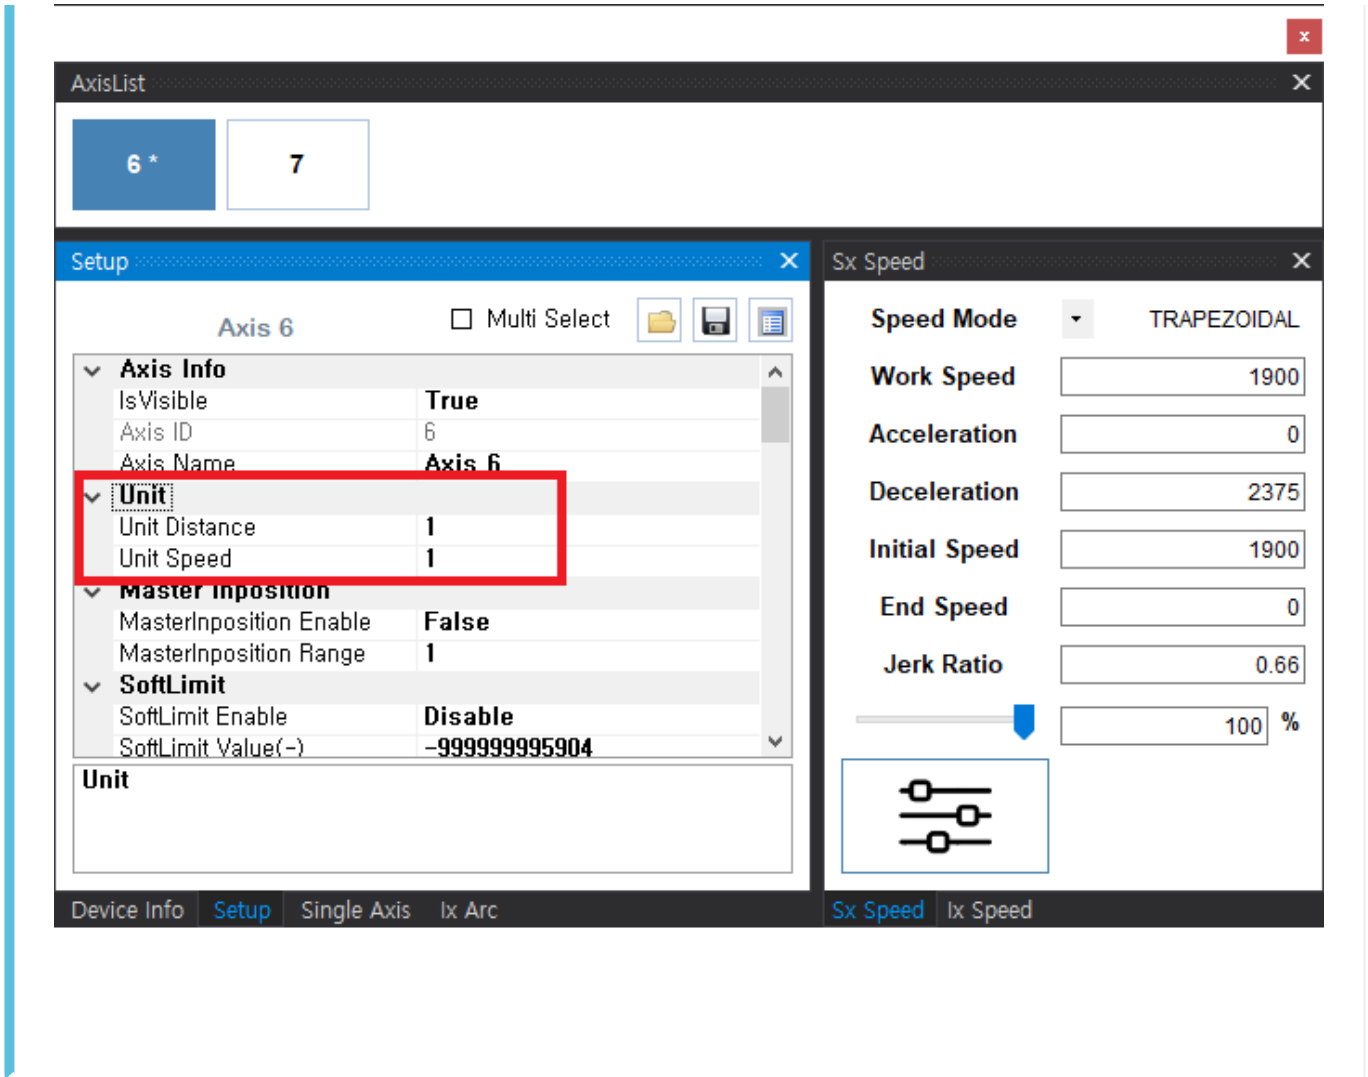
×

AxisList ×

6 *

7

Setup ×

Axis 6

Multi Select

| | |
|---|---|
| Axis Info | |
| IsVisible | True |
| Axis ID | 6 |
| Axis Name | Axis 6 |
| Unit | |
| Unit Distance | 1 |
| Unit Speed | 1 |
| Master Inposition | |
| MasterInposition Enable | False |
| MasterInposition Range | 1 |
| SoftLimit | |
| SoftLimit Enable | Disable |
| SoftLimit Value(-) | -999999995904 |

Unit

Device Info Setup Single Axis Ix Arc

Sx Speed ×

Speed Mode TRAPEZOIDAL

Work Speed 1900

Acceleration 0

Deceleration 2375

Initial Speed 1900

End Speed 0

Jerk Ratio 0.66

100 %

Sx Speed Ix Speed